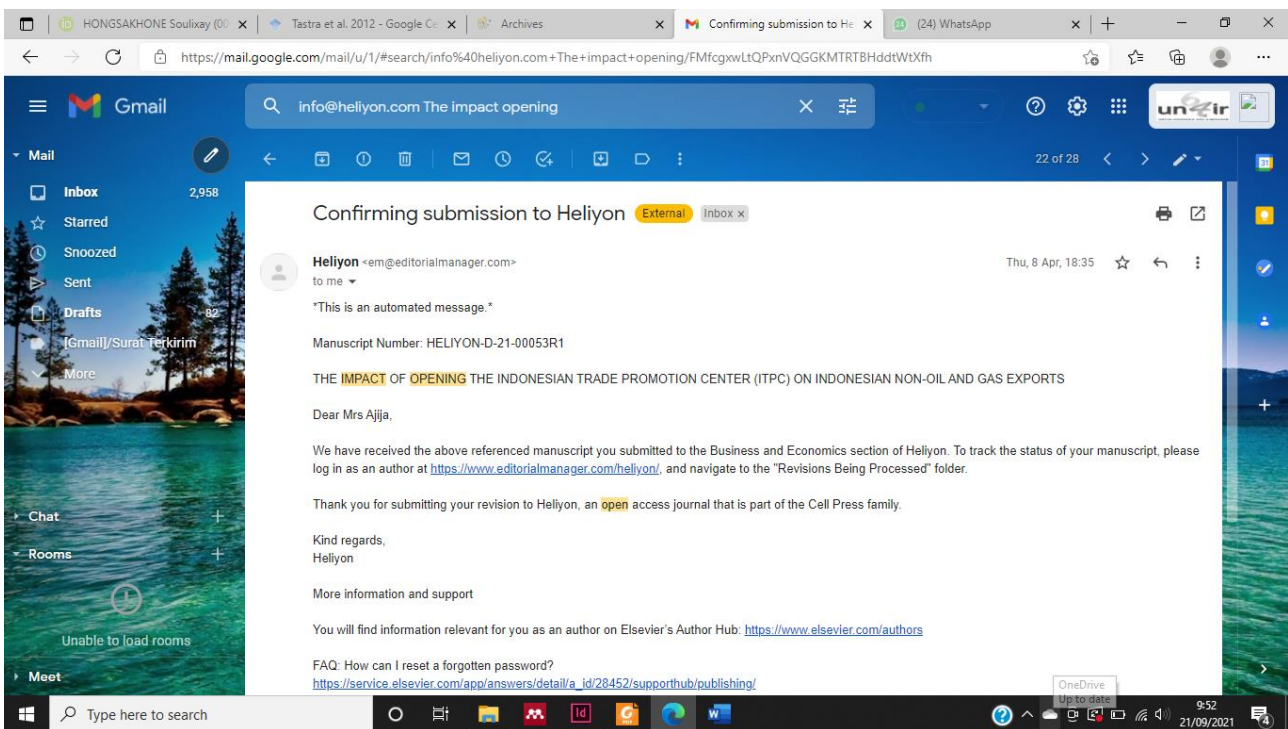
HONGSAKHONE Soulixay (00 ×
Tastra et al. 2012 - Google Ce ×
Archives ×
Confirming submission to He ×
(24) WhatsApp ×
+

https://mail.google.com/mail/u/1/#search/info%40heliyon.com+The+impact+opening/FMfcgxwLtQPxnVQGGKMTRTBHddtWtXfh

Gmail
info@heliyon.com The impact opening
unair

Mail
Inbox 2,958
Starred
Snoozed
Sent
Drafts 82
[Gmail]/Surat Terkirim
More

Chat
Rooms
Unable to load rooms
Meet

22 of 28

Confirming submission to Heliyon External Inbox ×

Heliyon <em@editorialmanager.com>
to me
Thu, 8 Apr, 18:35

*This is an automated message.*

Manuscript Number: HELIYON-D-21-00053R1

THE IMPACT OF OPENING THE INDONESIAN TRADE PROMOTION CENTER (ITPC) ON INDONESIAN NON-OIL AND GAS EXPORTS

Dear Mrs Ajija,

We have received the above referenced manuscript you submitted to the Business and Economics section of Heliyon. To track the status of your manuscript, please log in as an author at https://www.editorialmanager.com/heliyon/, and navigate to the "Revisions Being Processed" folder.

Thank you for submitting your revision to Heliyon, an open access journal that is part of the Cell Press family.

Kind regards,
Heliyon

More information and support

You will find information relevant for you as an author on Elsevier's Author Hub: https://www.elsevier.com/authors

FAQ: How can I reset a forgotten password?
https://service.elsevier.com/app/answers/detail/a_id/28452/supporthub/publishing/

OneDrive
Up to date

Type here to search
9:52
21/09/2021
4